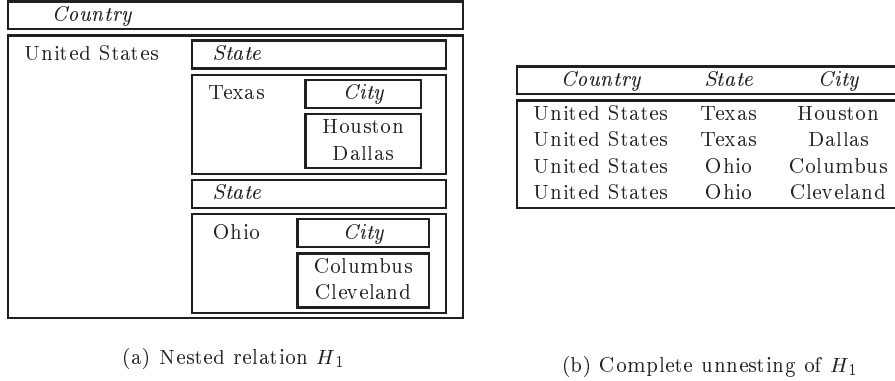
Country

United States

State

Texas

City

Houston
Dallas

State

Ohio

City

Columbus
Cleveland

(a) Nested relation $H_1$

| Country | State | City |
|---|---|---|
| United States | Texas | Houston |
| United States | Texas | Dallas |
| United States | Ohio | Columbus |
| United States | Ohio | Cleveland |

(b) Complete unnesting of $H_1$